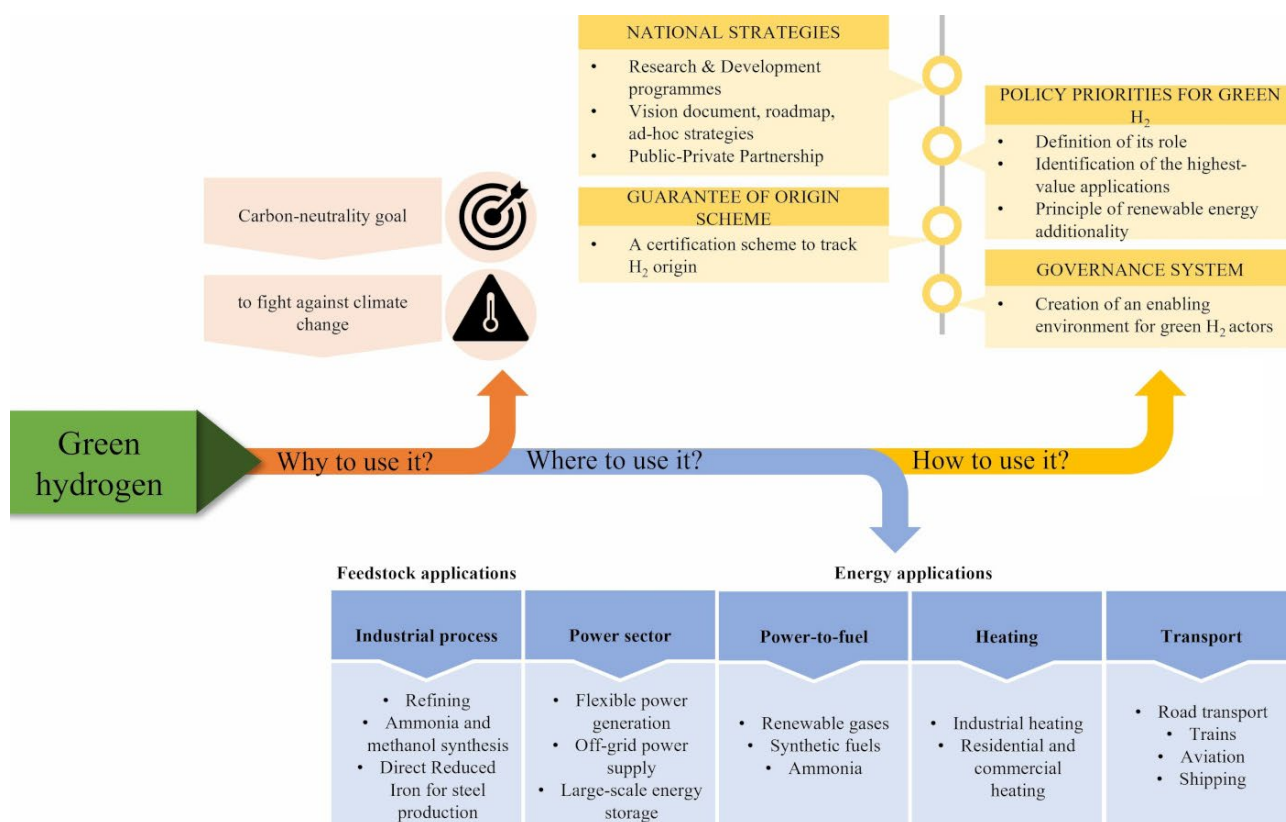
NATIONAL STRATEGIES

- Research & Development programmes
- Vision document, roadmap, ad-hoc strategies
- Public-Private Partnership

GUARANTEE OF ORIGIN SCHEME

- A certification scheme to track $H_2$ origin

POLICY PRIORITIES FOR GREEN $H_2$

- Definition of its role
- Identification of the highest-value applications
- Principle of renewable energy additionality

GOVERNANCE SYSTEM

- Creation of an enabling environment for green $H_2$ actors

Carbon-neutrality goal

to fight against climate change

Green hydrogen

Why to use it?

Where to use it?

How to use it?

Feedstock applications

Energy applications

| Industrial process | Power sector | Power-to-fuel | Heating | Transport |
|---|---|---|---|---|
| • Refining • Ammonia and methanol synthesis • Direct Reduced Iron for steel production | • Flexible power generation • Off-grid power supply • Large-scale energy storage | • Renewable gases • Synthetic fuels • Ammonia | • Industrial heating • Residential and commercial heating | • Road transport • Trains • Aviation • Shipping |